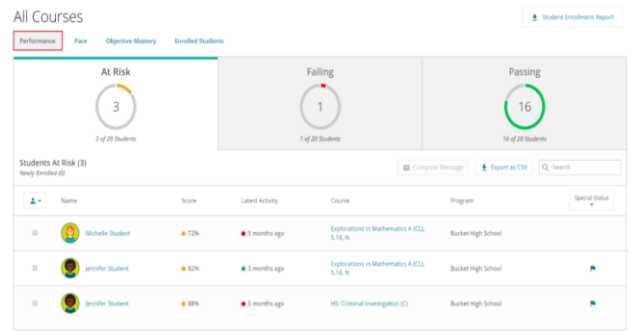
All Courses

Student Enrollment Report

Performance Pace Objective Mastery Enrolled Students

At Risk
3
3 of 20 Students

Failing
1
1 of 20 Students

Passing
16
16 of 20 Students

Students At Risk (3)
Newly Enrolled (0)

Compose Message Export as CSV Search

| | Name | Score | Latest Activity | Course | Program | Special Status |
|---|---|---|---|---|---|---|
| | Michelle Student | 72% | 3 months ago | Explorations in Mathematics A (CL), 5.18, N | Bucket High School | |
| | Jennifer Student | 82% | 3 months ago | Explorations in Mathematics A (CL), 5.18, N | Bucket High School | |
| | Jennifer Student | 88% | 3 months ago | HS: Criminal Investigation (C) | Bucket High School | |